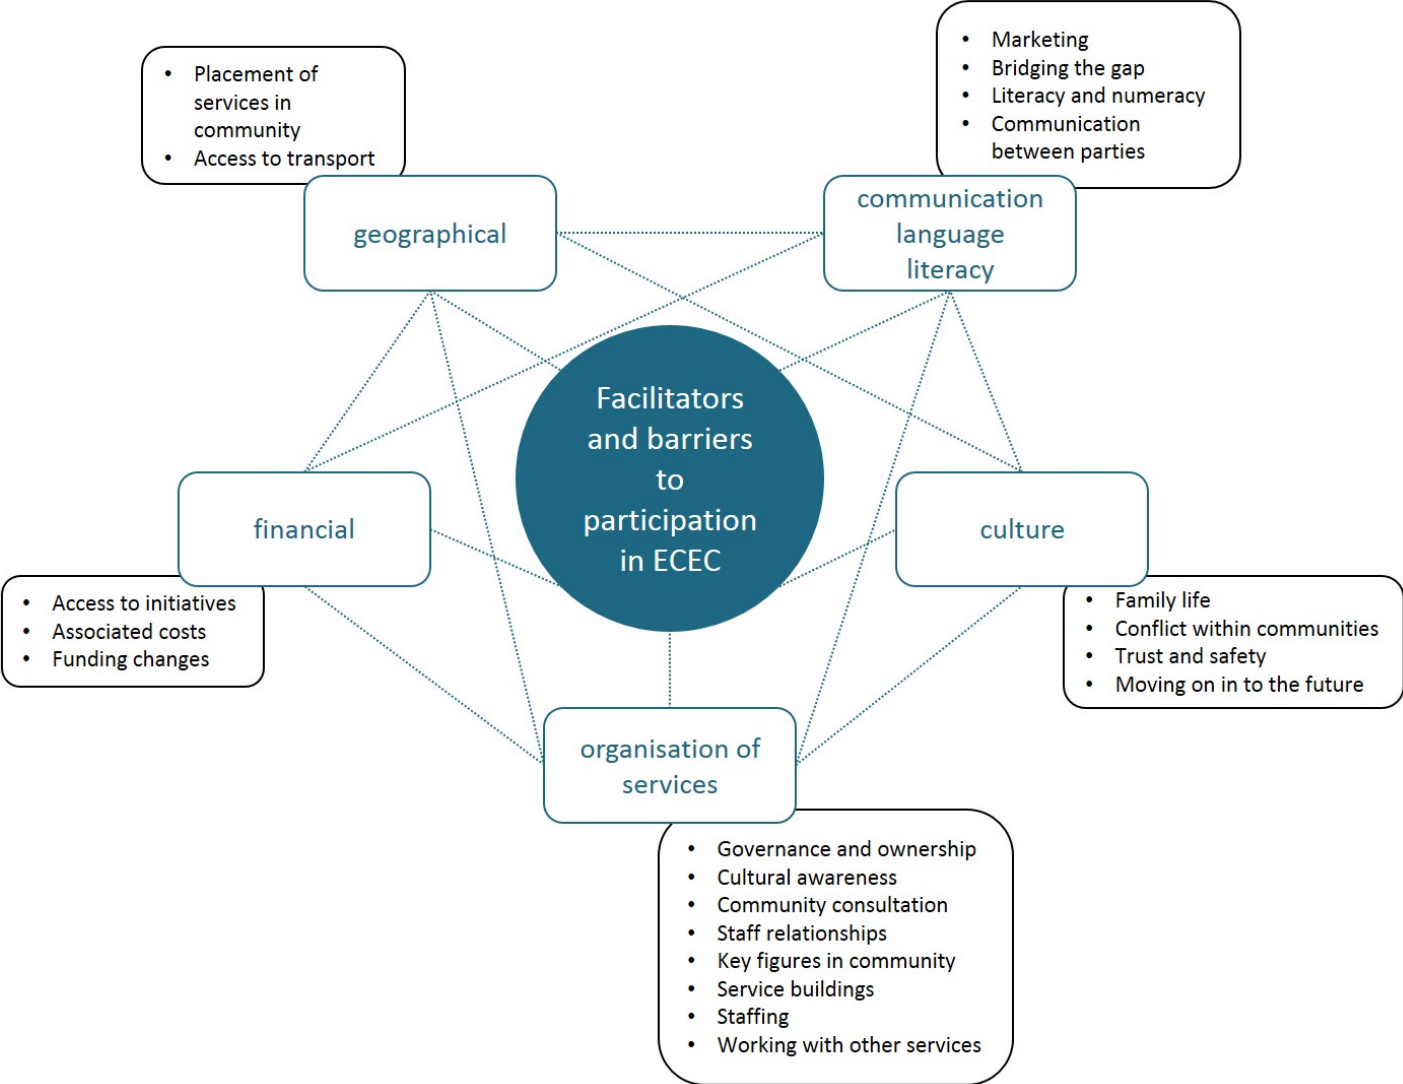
• Placement of services in community
• Access to transport

geographical

• Marketing
• Bridging the gap
• Literacy and numeracy
• Communication between parties

communication language literacy

Facilitators and barriers to participation in ECEC

financial

• Access to initiatives
• Associated costs
• Funding changes

culture

• Family life
• Conflict within communities
• Trust and safety
• Moving on in to the future

organisation of services

• Governance and ownership
• Cultural awareness
• Community consultation
• Staff relationships
• Key figures in community
• Service buildings
• Staffing
• Working with other services